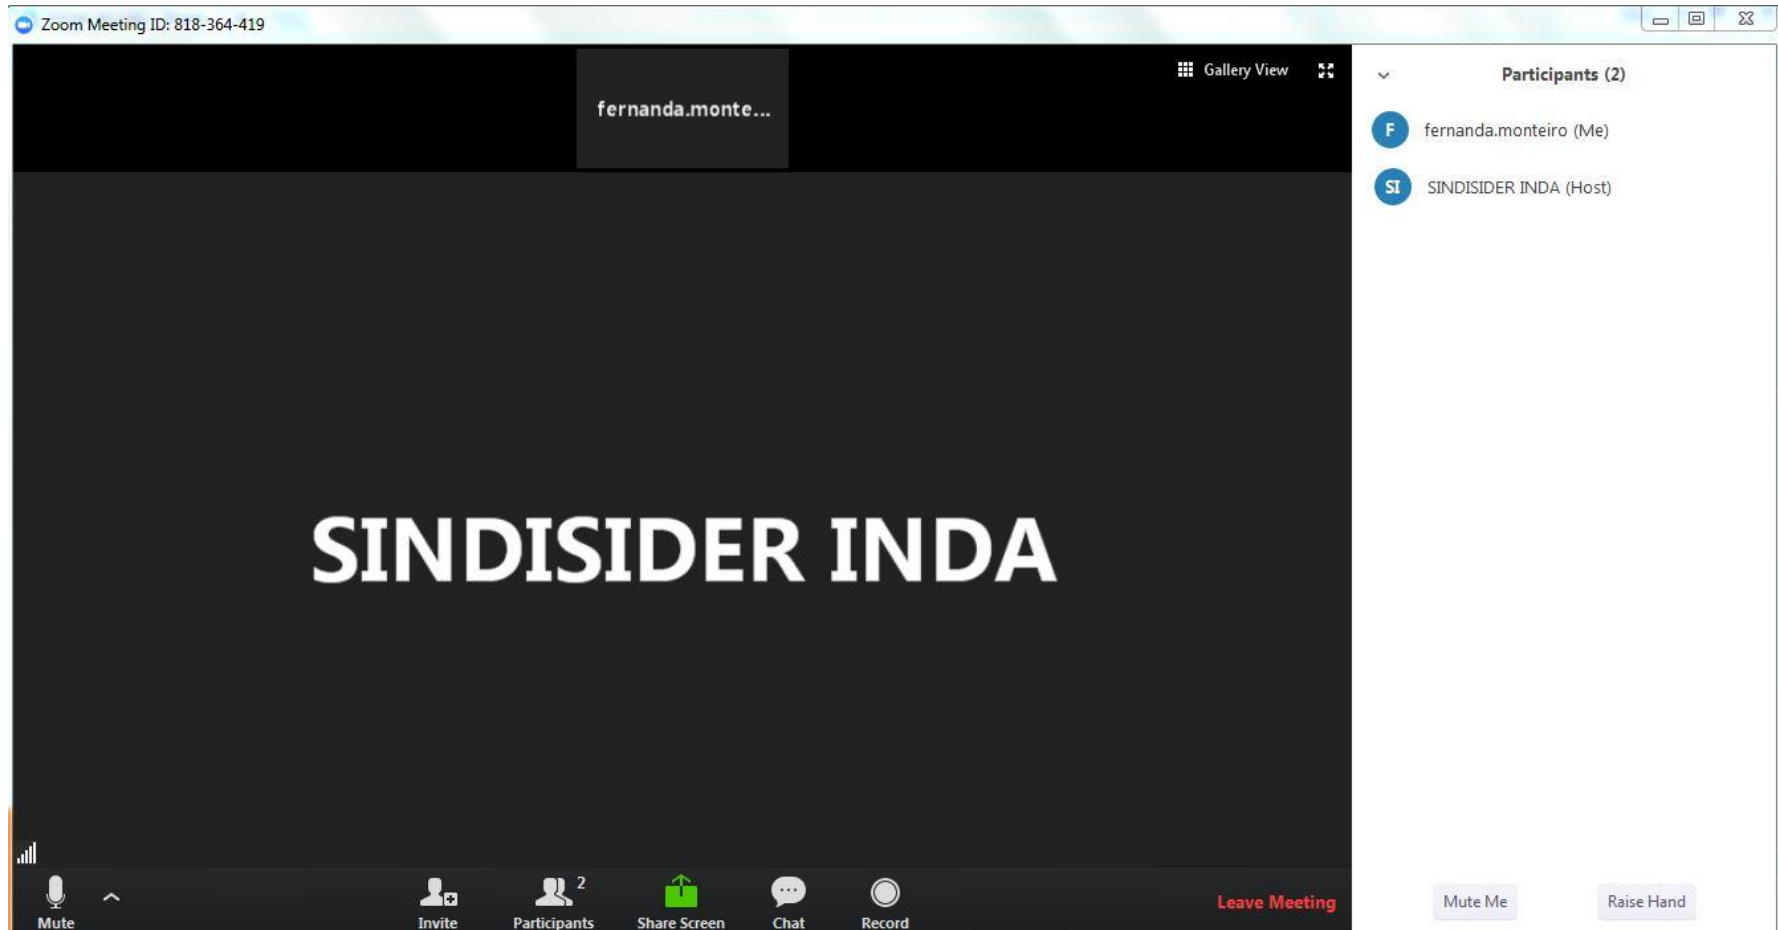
Zoom Meeting ID: 818-364-419

fernanda.monte...

Gallery View

SINDISIDER INDA

Mute
Invite
Participants 2
Share Screen
Chat
Record
Leave Meeting

Participants (2)

F fernanda.monteiro (Me)

SI SINDISIDER INDA (Host)

Mute Me
Raise Hand